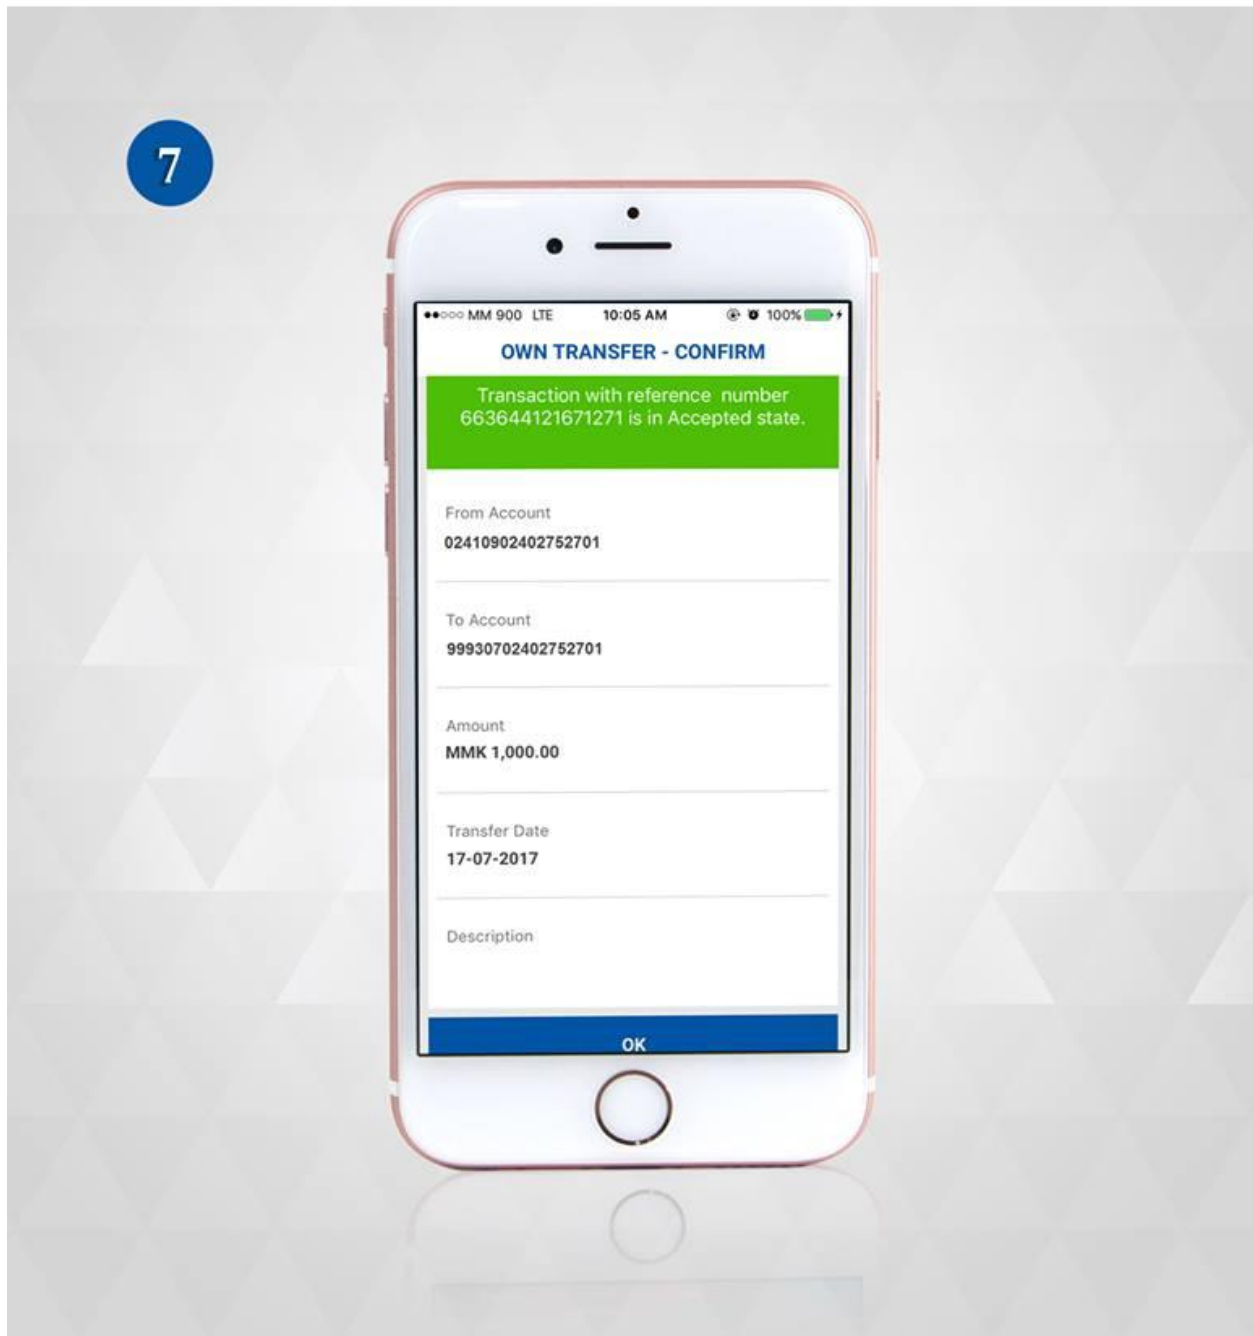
7

●●○○○ MM 900 LTE 10:05 AM 100%

OWN TRANSFER - CONFIRM

Transaction with reference number 663644121671271 is in Accepted state.

From Account
02410902402752701

To Account
99930702402752701

Amount
MMK 1,000.00

Transfer Date
17-07-2017

Description

OK